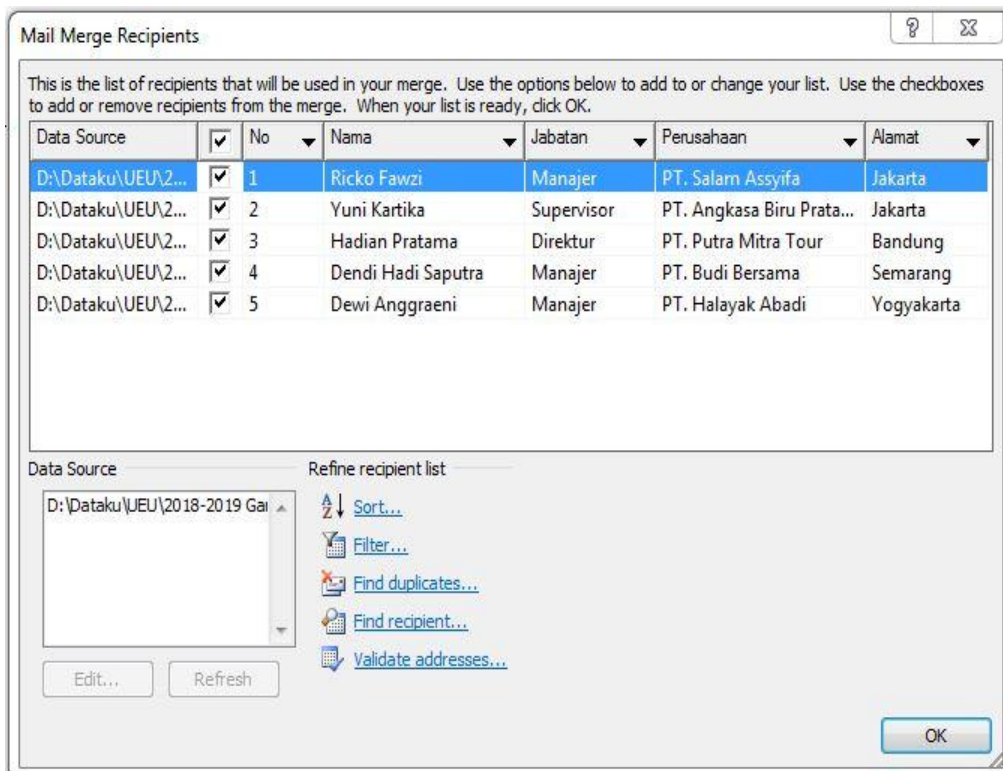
Mail Merge Recipients

?

This is the list of recipients that will be used in your merge. Use the options below to add to or change your list. Use the checkboxes to add or remove recipients from the merge. When your list is ready, click OK.

| Data Source | ☑ | No | Nama | Jabatan | Perusahaan | Alamat |
|---|---|---|---|---|---|---|
| D:\Dataku\UEU\2... | ☑ | 1 | Ricko Fawzi | Manajer | PT. Salam Assyifa | Jakarta |
| D:\Dataku\UEU\2... | ☑ | 2 | Yuni Kartika | Supervisor | PT. Angkasa Biru Prata... | Jakarta |
| D:\Dataku\UEU\2... | ☑ | 3 | Hadian Pratama | Direktur | PT. Putra Mitra Tour | Bandung |
| D:\Dataku\UEU\2... | ☑ | 4 | Dendi Hadi Saputra | Manajer | PT. Budi Bersama | Semarang |
| D:\Dataku\UEU\2... | ☑ | 5 | Dewi Anggraeni | Manajer | PT. Halayak Abadi | Yogyakarta |

Data Source

D:\Dataku\UEU\2018-2019 Gai

Edit...

Refresh

Refine recipient list

Sort...

Filter...

Find duplicates...

Find recipient...

Validate addresses...

OK